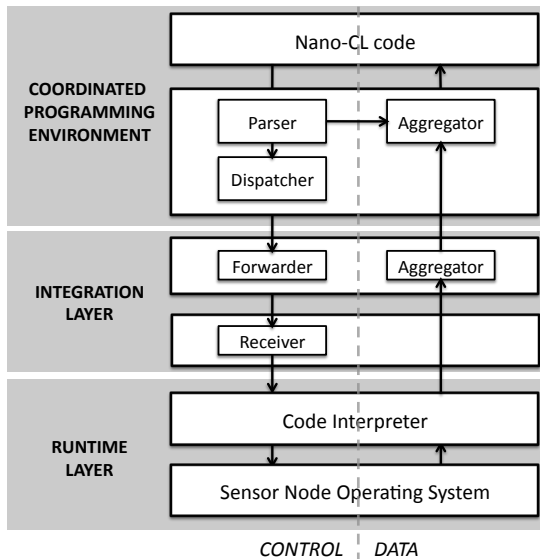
Nano-CL code

COORDINATED PROGRAMMING ENVIRONMENT

Parser

Aggregator

Dispatcher

INTEGRATION LAYER

Forwarder

Aggregator

Receiver

RUNTIME LAYER

Code Interpreter

Sensor Node Operating System

CONTROL

DATA